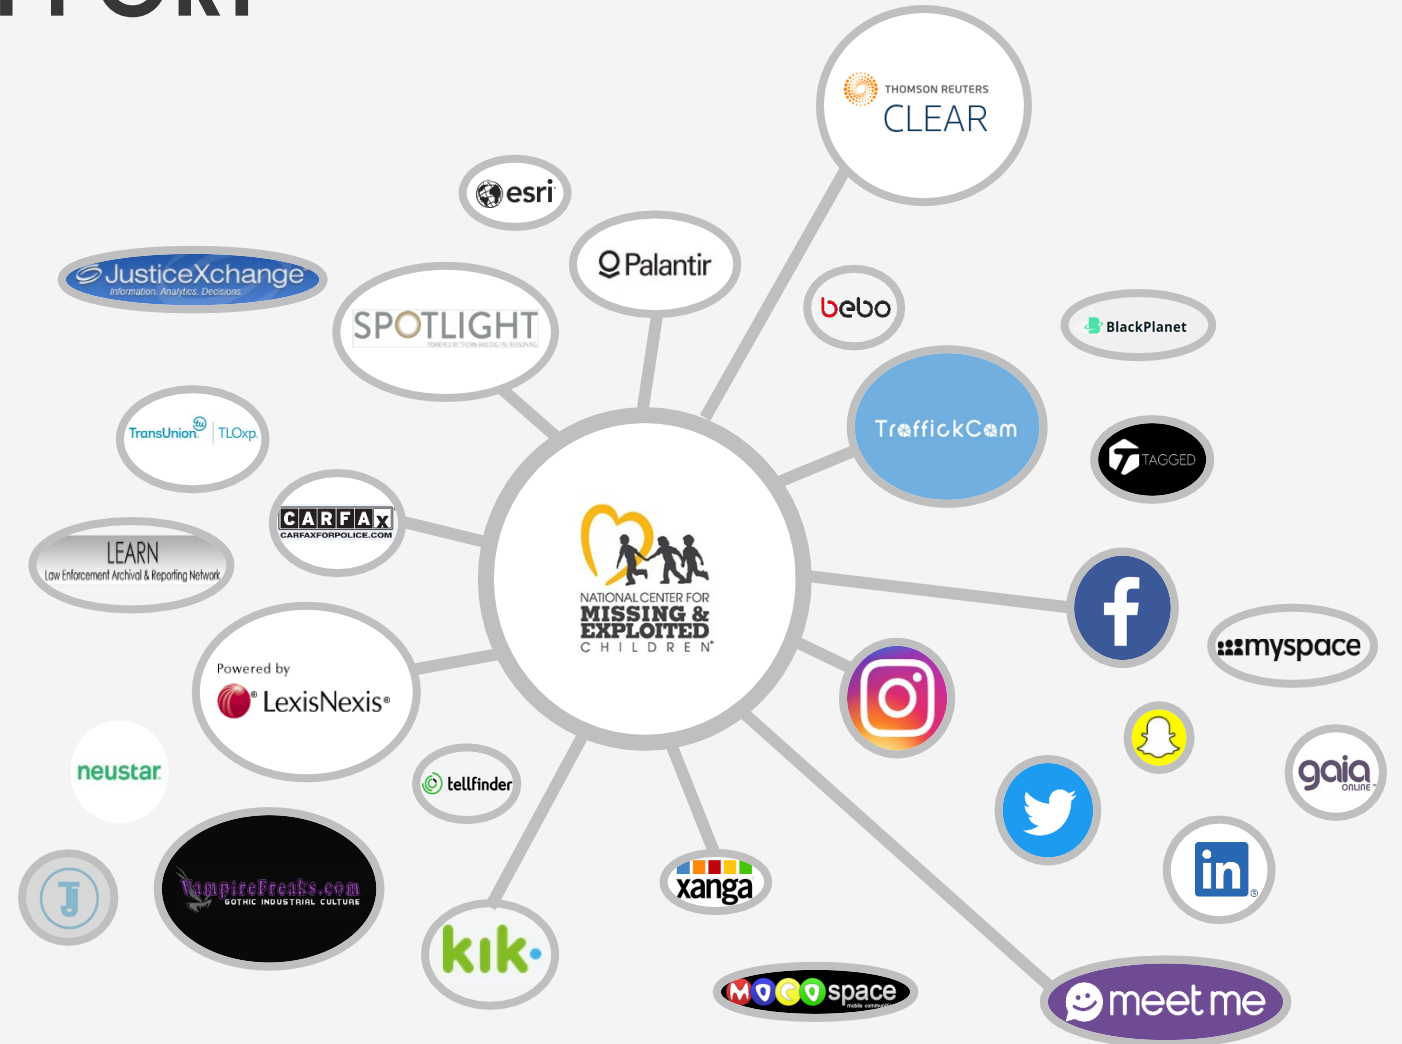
THOMSON REUTERS CLEAR

esri

Palantir

JusticeXchange Information. Analytics. Decisions.

SPOTLIGHT

bebo

BlackPlanet

TrafficCam

TAGGED

TransUnion TLOxp

CARFAX CARFAXFORPOLICE.COM

LEARN Law Enforcement Archival & Reporting Network

NATIONAL CENTER FOR MISSING & EXPLOITED CHILDREN

f

myspace

Powered by LexisNexis

neustar

tellfinder

gaia ONLINE

in

J

VampireFreaks.com GOTHIC INDUSTRIAL CULTURE

xanga

kik

MOCOspace

meetme